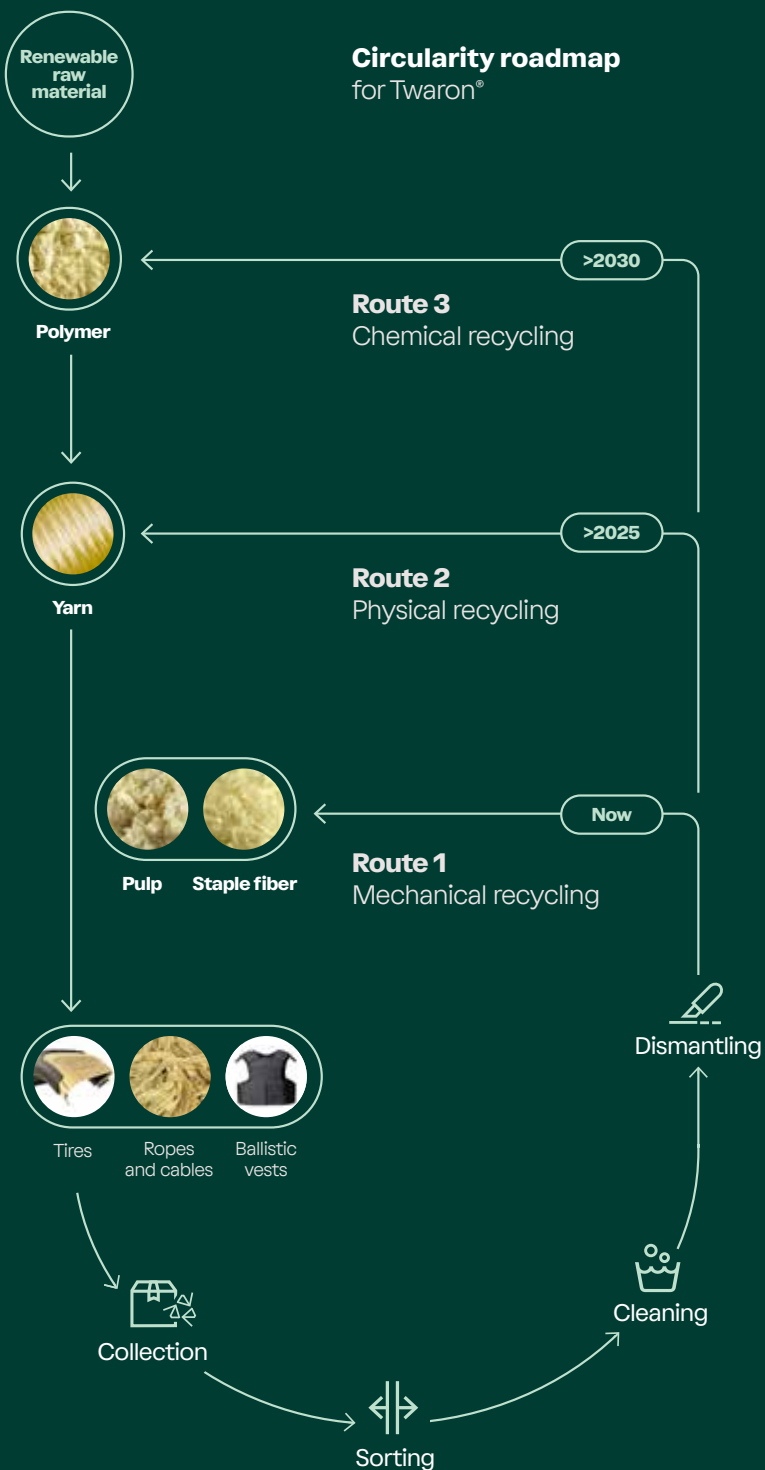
Renewable raw material

Circularity roadmap
for Twaron®

>2030

Polymer

Route 3
Chemical recycling

>2025

Yarn

Route 2
Physical recycling

Now

Pulp

Staple fiber

Route 1
Mechanical recycling

Dismantling

Tires

Ropes and cables

Ballistic vests

Cleaning

Collection

Sorting